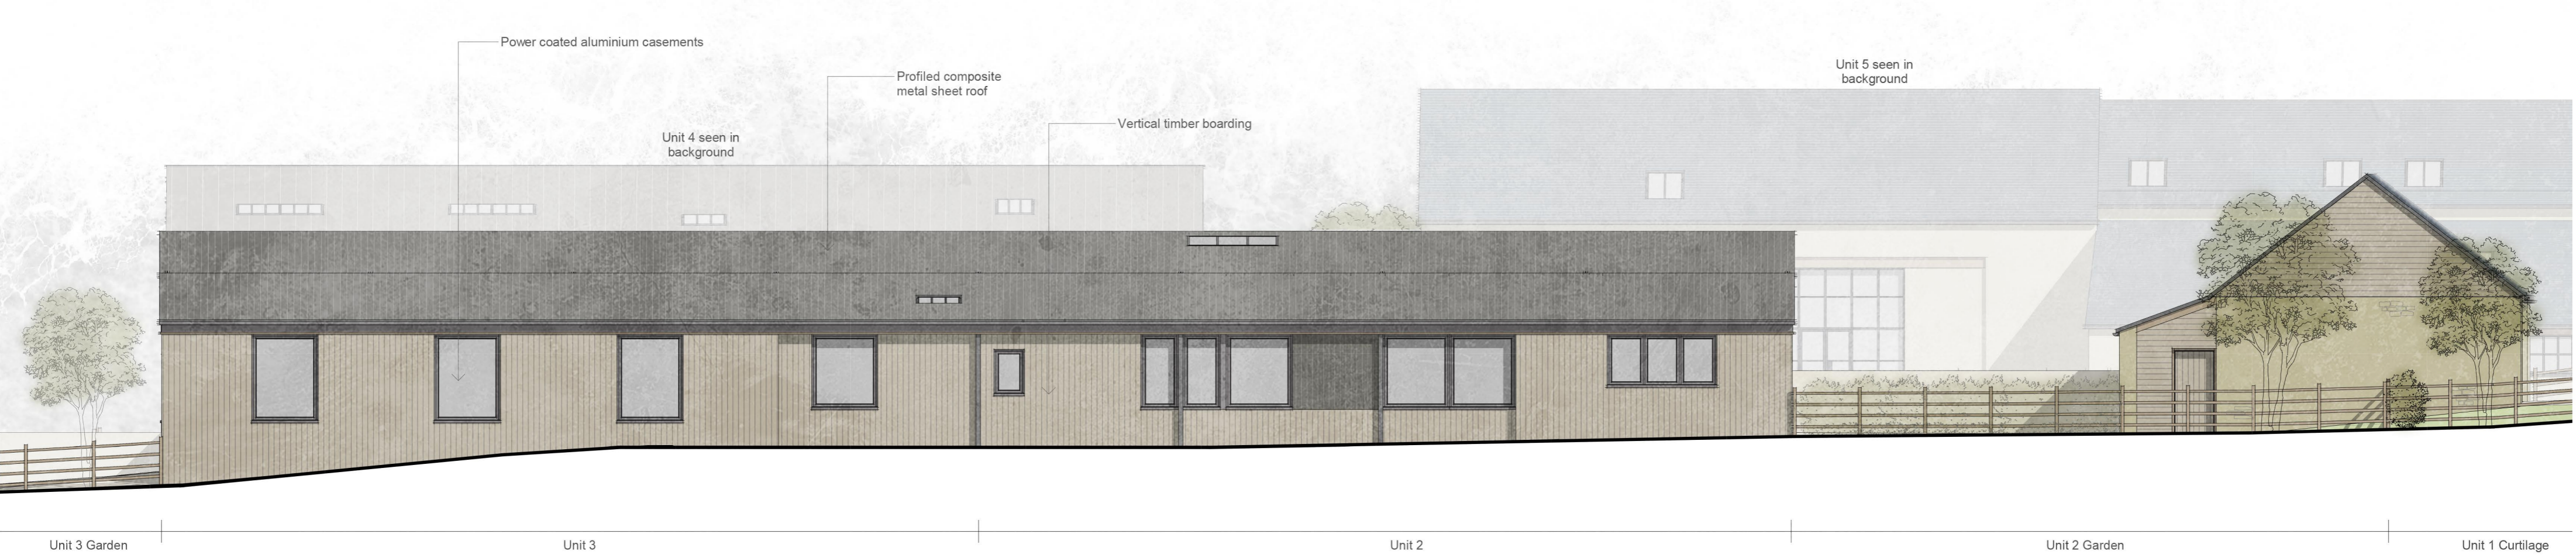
Power coated aluminium casements

Profiled composite metal sheet roof

Unit 4 seen in background

Vertical timber boarding

Unit 5 seen in background

Unit 3 Garden

Unit 3

Unit 2

Unit 2 Garden

Unit 1 Curtilage